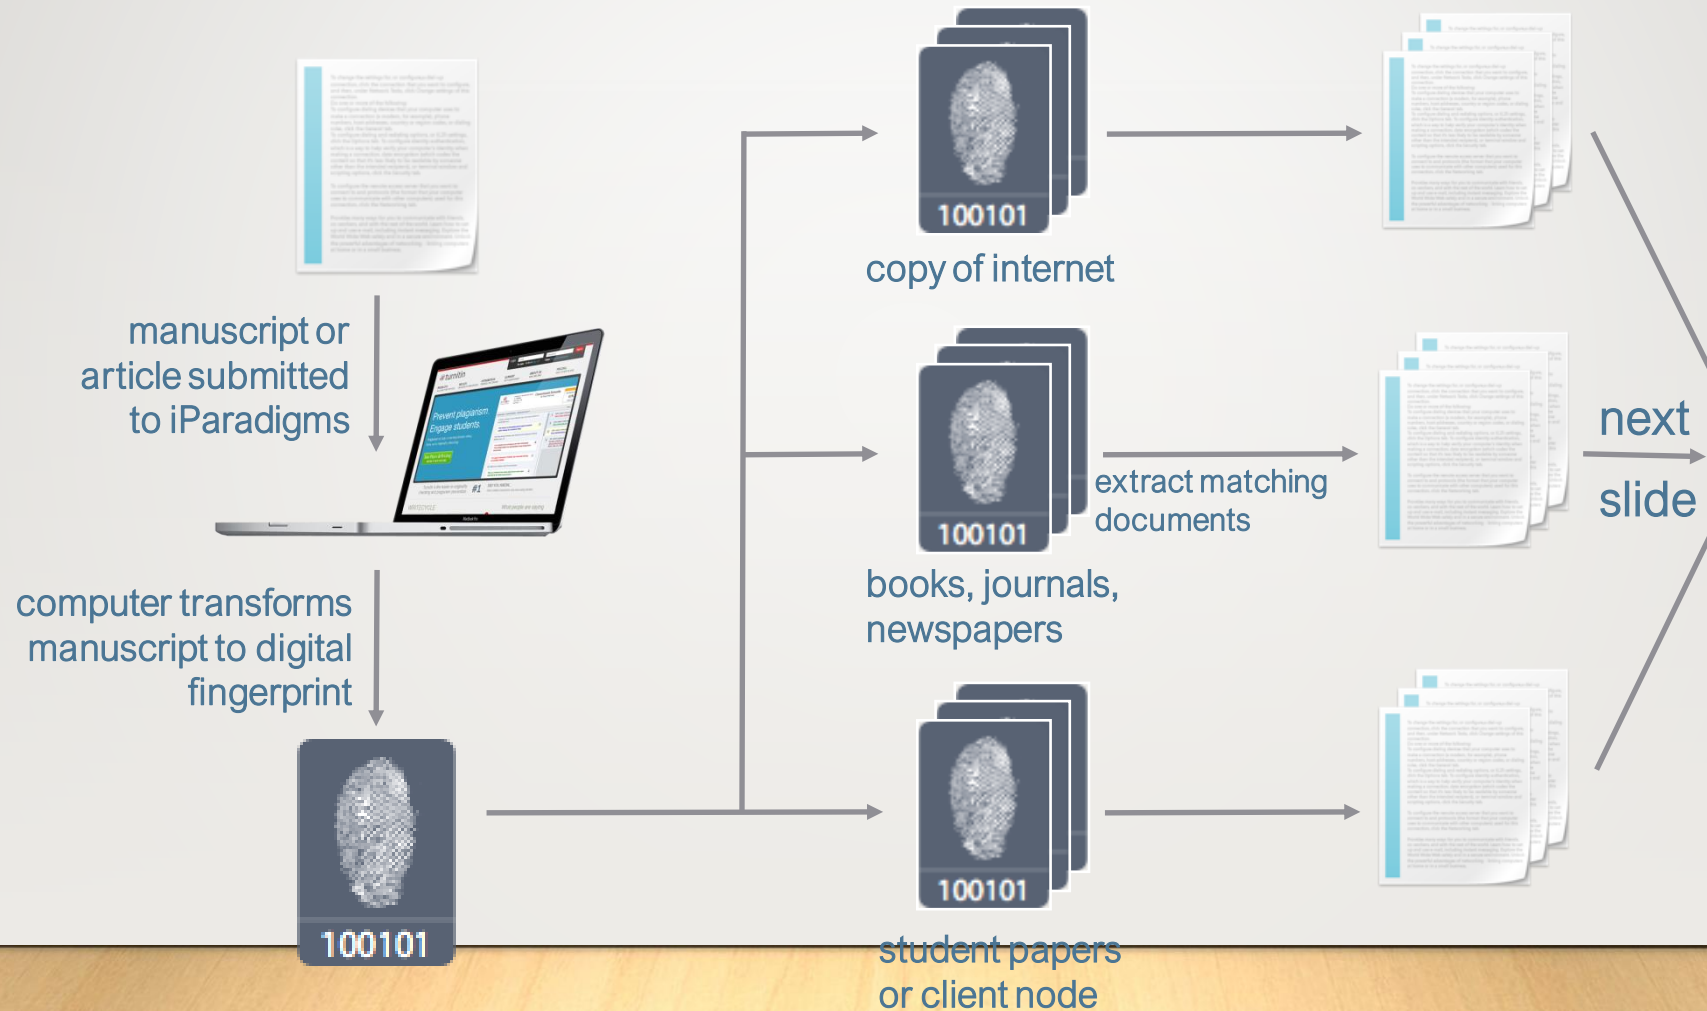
manuscript or article submitted to iParadigms

turnitin

Prevent plagiarism. Engage students.

computer transforms manuscript to digital fingerprint

100101

100101

copy of internet

100101

extract matching documents

books, journals, newspapers

100101

student papers or client node

next slide